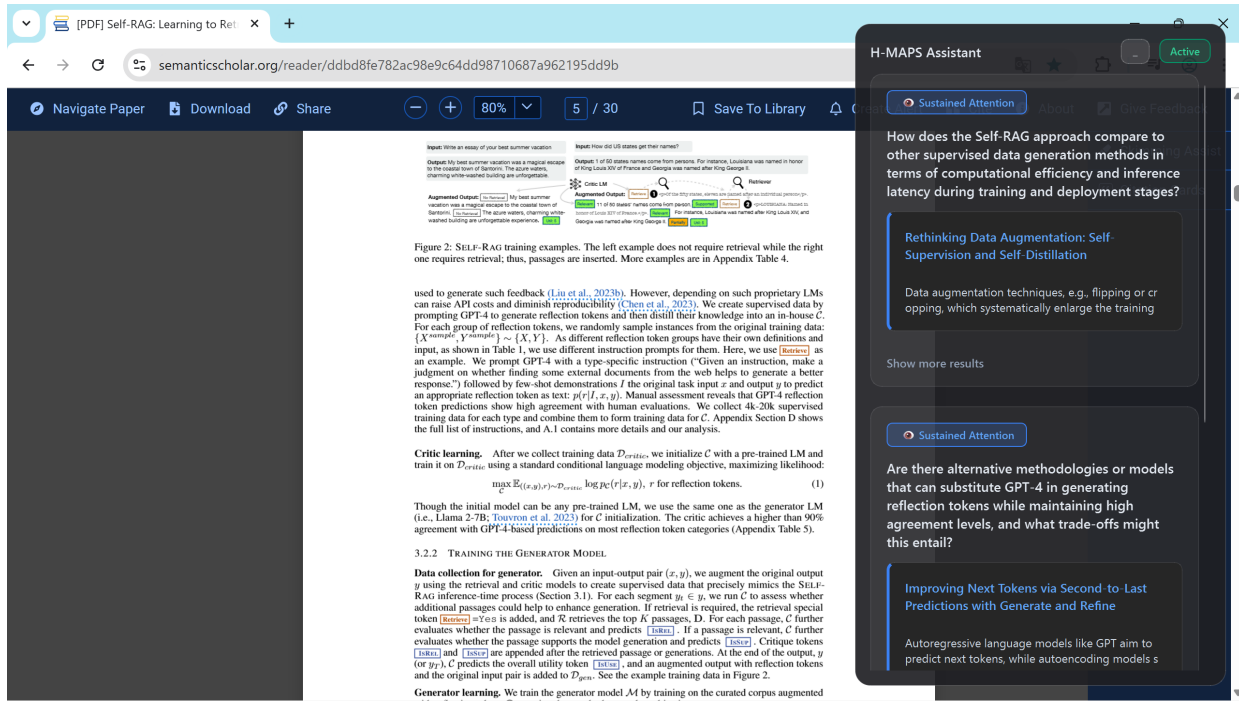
[PDF] Self-RAG: Learning to Ret ×

semanticscholar.org/reader/ddbd8fe782ac98e9c64dd98710687a962195dd9b

Navigate Paper  Download  Share  80%  5 / 30  Save To Library

Input: Write an essay of your best summer vacation

Output: My best summer vacation was a magical escape to the coastal town of Santorini. The azure waters, charming white-washed building are unforgettable.

Augmented Output: No Retrieval My best summer vacation was a magical escape to the coastal town of Santorini. No Retrieval The azure waters, charming white-washed building are unforgettable experience. Util: 5

Input: How did US states get their names?

Output: 1 of 50 states names come from persons. For instance, Louisiana was named in honor of King Louis XIV of France and Georgia was named after King George II.

Critic LM

Retriever

Augmented Output: Retrieve 1 <p>Of the fifty states, eleven are named after an individual person</p>. Relevant 11 of 50 states' names come from person. Supported Retrieve 2 <p>LOUISIANA: Named in honor of Louis XIV of France.</p>. Relevant For instance, Louisiana was named after King Louis XIV, and Georgia was named after King George II. Partially Util: 5

Figure 2: SELF-RAG training examples. The left example does not require retrieval while the right one requires retrieval; thus, passages are inserted. More examples are in Appendix Table 4.

used to generate such feedback (Liu et al., 2023b). However, depending on such proprietary LMs can raise API costs and diminish reproducibility (Chen et al., 2023). We create supervised data by prompting GPT-4 to generate reflection tokens and then distill their knowledge into an in-house $\mathcal{C}$. For each group of reflection tokens, we randomly sample instances from the original training data: $\{X^{sample}, Y^{sample}\} \sim \{X, Y\}$. As different reflection token groups have their own definitions and input, as shown in Table 1, we use different instruction prompts for them. Here, we use Retrieve as an example. We prompt GPT-4 with a type-specific instruction ("Given an instruction, make a judgment on whether finding some external documents from the web helps to generate a better response.") followed by few-shot demonstrations $I$ the original task input $x$ and output $y$ to predict an appropriate reflection token as text: $p(r|I, x, y)$. Manual assessment reveals that GPT-4 reflection token predictions show high agreement with human evaluations. We collect 4k-20k supervised training data for each type and combine them to form training data for $\mathcal{C}$. Appendix Section D shows the full list of instructions, and A.1 contains more details and our analysis.

Critic learning. After we collect training data $\mathcal{D}_{critic}$, we initialize $\mathcal{C}$ with a pre-trained LM and train it on $\mathcal{D}_{critic}$ using a standard conditional language modeling objective, maximizing likelihood:

$\max_{\mathcal{C}} \mathbb{E}_{((x,y),r)\sim\mathcal{D}_{critic}} \log p_{\mathcal{C}}(r|x,y)$, $r$ for reflection tokens. (1)

Though the initial model can be any pre-trained LM, we use the same one as the generator LM (i.e., Llama 2-7B; Touvron et al. 2023) for $\mathcal{C}$ initialization. The critic achieves a higher than 90% agreement with GPT-4-based predictions on most reflection token categories (Appendix Table 5).

3.2.2 TRAINING THE GENERATOR MODEL

Data collection for generator. Given an input-output pair $(x, y)$, we augment the original output $y$ using the retrieval and critic models to create supervised data that precisely mimics the SELF-RAG inference-time process (Section 3.1). For each segment $y_t \in y$, we run $\mathcal{C}$ to assess whether additional passages could help to enhance generation. If retrieval is required, the retrieval special token Retrieve =Yes is added, and $\mathcal{R}$ retrieves the top $K$ passages, $\mathbf{D}$. For each passage, $\mathcal{C}$ further evaluates whether the passage is relevant and predicts IsREL. If a passage is relevant, $\mathcal{C}$ further evaluates whether the passage supports the model generation and predicts IsSUP. Critique tokens IsREL and IsSUP are appended after the retrieved passage or generations. At the end of the output, $y$ (or $y_T$), $\mathcal{C}$ predicts the overall utility token IsUSE, and an augmented output with reflection tokens and the original input pair is added to $\mathcal{D}_{gen}$. See the example training data in Figure 2.

Generator learning. We train the generator model $\mathcal{M}$ by training on the curated corpus augmented

H-MAPS Assistant

Active

Sustained Attention

How does the Self-RAG approach compare to other supervised data generation methods in terms of computational efficiency and inference latency during training and deployment stages?

Rethinking Data Augmentation: Self-Supervision and Self-Distillation

Data augmentation techniques, e.g., flipping or cr opping, which systematically enlarge the training

Show more results

Sustained Attention

Are there alternative methodologies or models that can substitute GPT-4 in generating reflection tokens while maintaining high agreement levels, and what trade-offs might this entail?

Improving Next Tokens via Second-to-Last Predictions with Generate and Refine

Autoregressive language models like GPT aim to predict next tokens, while autoencoding models s